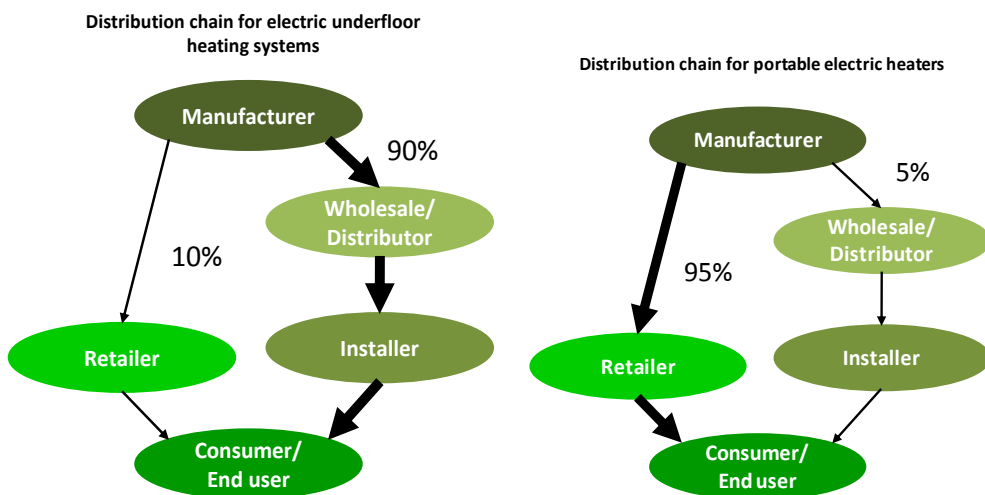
Distribution chain for electric underfloor heating systems

Manufacturer

90%

Wholesale/ Distributor

10%

Retailer

Installer

Consumer/ End user

Distribution chain for portable electric heaters

Manufacturer

5%

Wholesale/ Distributor

95%

Retailer

Installer

Consumer/ End user